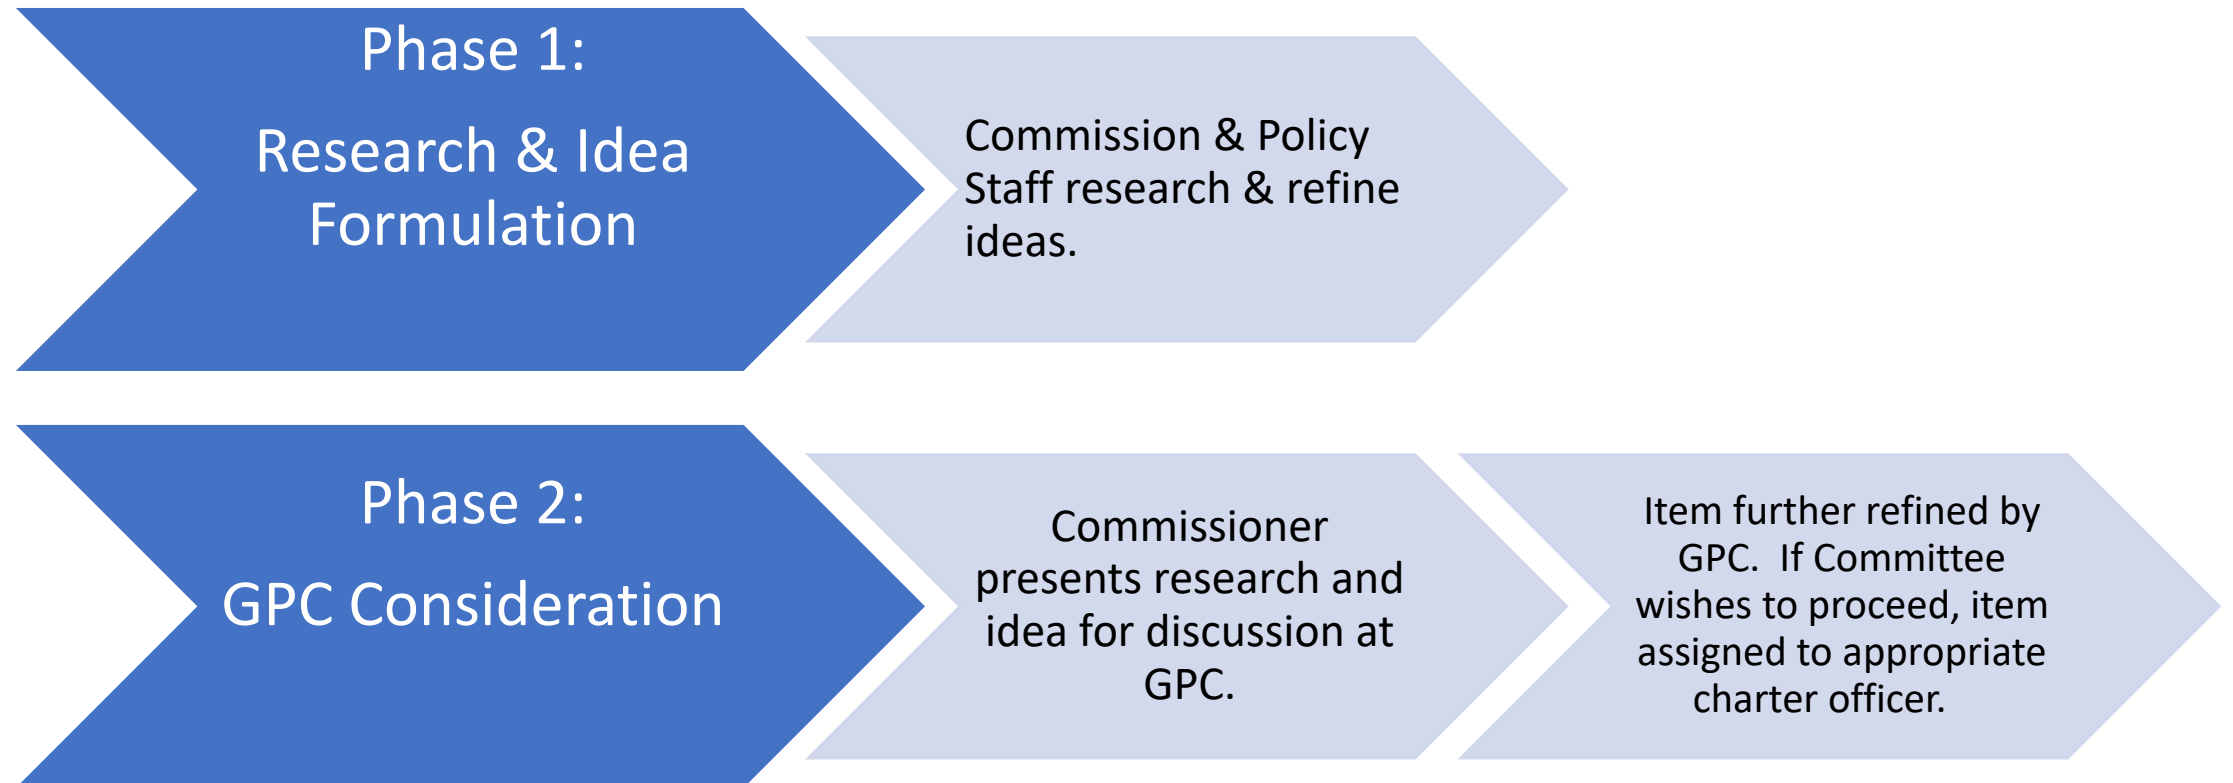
Phase 1:

Research & Idea Formulation

Commission & Policy Staff research & refine ideas.

Phase 2:

GPC Consideration

Commissioner presents research and idea for discussion at GPC.

Item further refined by GPC. If Committee wishes to proceed, item assigned to appropriate charter officer.